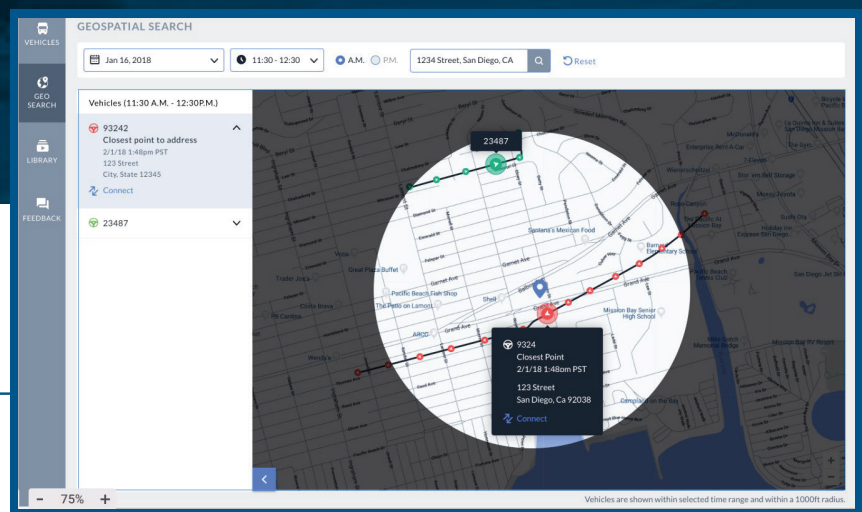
VEHICLES

GEO SEARCH

LIBRARY

FEEDBACK

GEOSPATIAL SEARCH

Jan 16, 2018

11:30 - 12:30

A.M.

P.M.

1234 Street, San Diego, CA

Reset

Vehicles (11:30 A.M. - 12:30P.M.)

93242

Closest point to address

2/1/18 1:48pm PST

123 Street

City, State 12345

Connect

23487

23487

Spotana's Mexican Food

Great Plaza Buffet

Pacific Beach Fish Shop

The Patio on Lamont

Shell

ARCO

Garnet Ave

Grand Ave

Mission Bay Senior High School

Trader Joe's

Café Breva

Wendy's

Pacific Beach

9324

Closest Point

2/1/18 1:48om PST

123 Street

San Diego, Ca 92038

Connect

Vehicles are shown within selected time range and within a 1000ft radius.

- 75% +